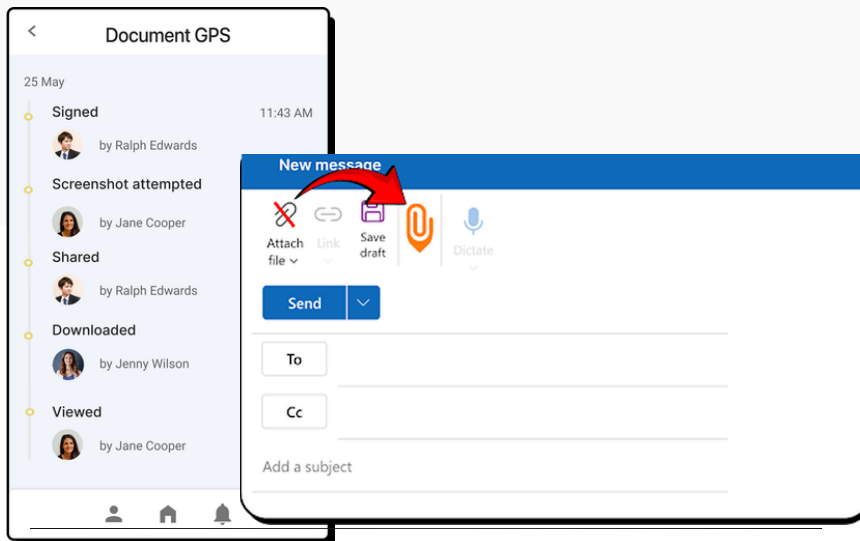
Document GPS

25 May

Signed 11:43 AM

by Ralph Edwards

Screenshot attempted

by Jane Cooper

Shared

by Ralph Edwards

Downloaded

by Jenny Wilson

Viewed

by Jane Cooper

New message

Attach file

Link

Save draft

Dictate

Send

To

Cc

Add a subject